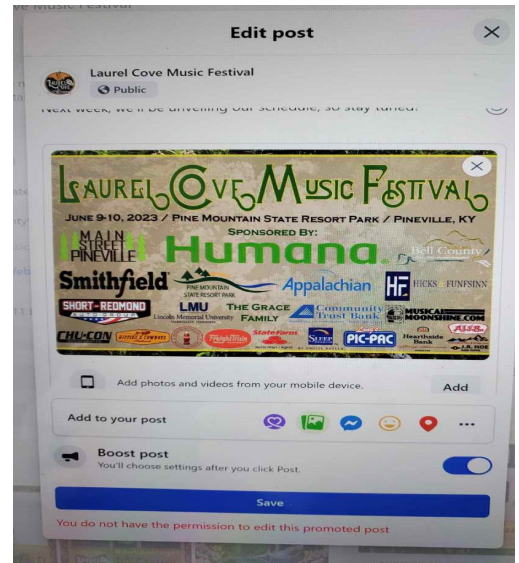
ve Music Festival

Edit post

Laurel Cove Music Festival
Public

Next week, we'll be unveiling our schedule, so stay tuned!

LAUREL COVE MUSIC FESTIVAL
JUNE 9-10, 2023 / PINE MOUNTAIN STATE RESORT PARK / PINEVILLE, KY
SPONSORED BY:
MAIN STREET PINEVILLE
Humana.
Bell County
Smithfield
PINE MOUNTAIN STATE RESORT PARK
Appalachian
HF HICKS FUNFSINN
SHORT-REDMOND
LMU Lincoln Memorial University
THE GRACE FAMILY
Community Trust Bank
MUSICALMOONSHINE.COM
CHU-CON
State Farm
PIC-PAC
Heartside Bank
J.R. HOE

Add photos and videos from your mobile device.
Add

Add to your post
...

Boost post
You'll choose settings after you click Post.

Save

You do not have the permission to edit this promoted post